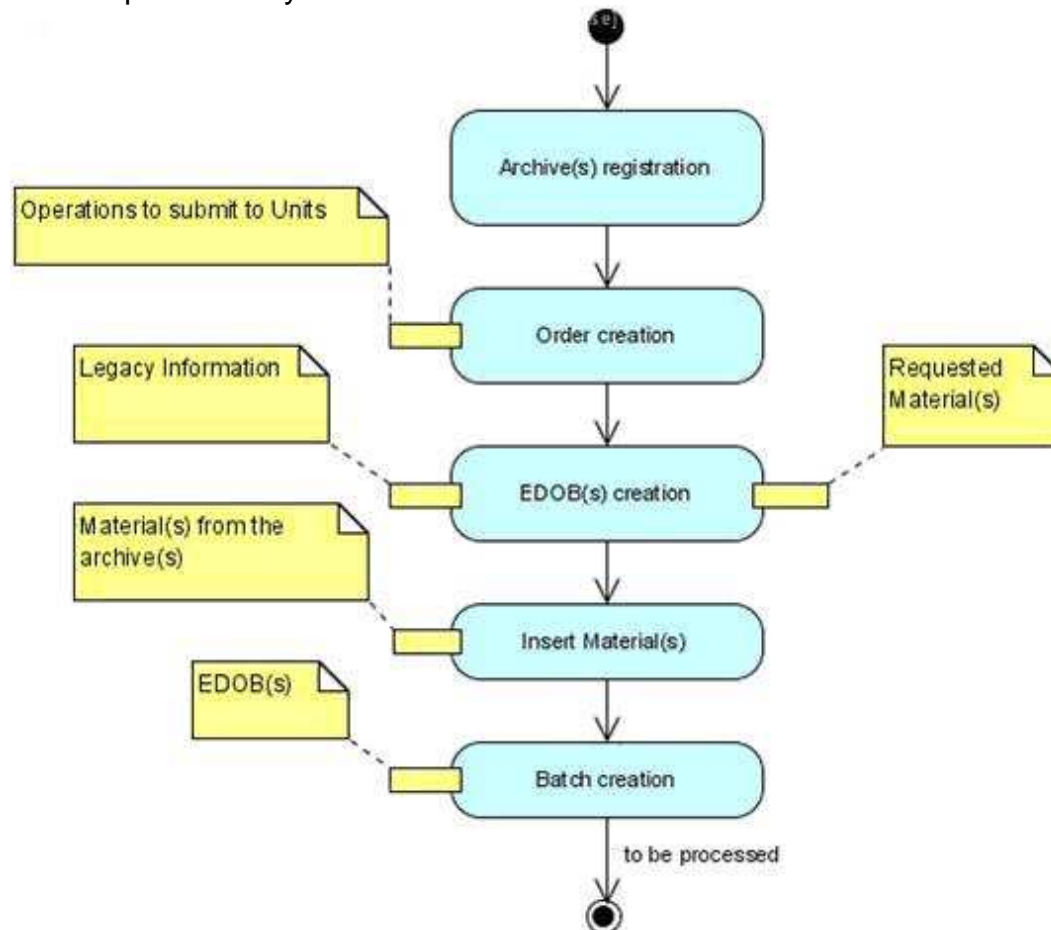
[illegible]

Archive(s) registration

Operations to submit to Units

Order creation

Legacy Information

Requested Material(s)

EDOB(s) creation

Material(s) from the archive(s)

Insert Material(s)

EDOB(s)

Batch creation

to be processed